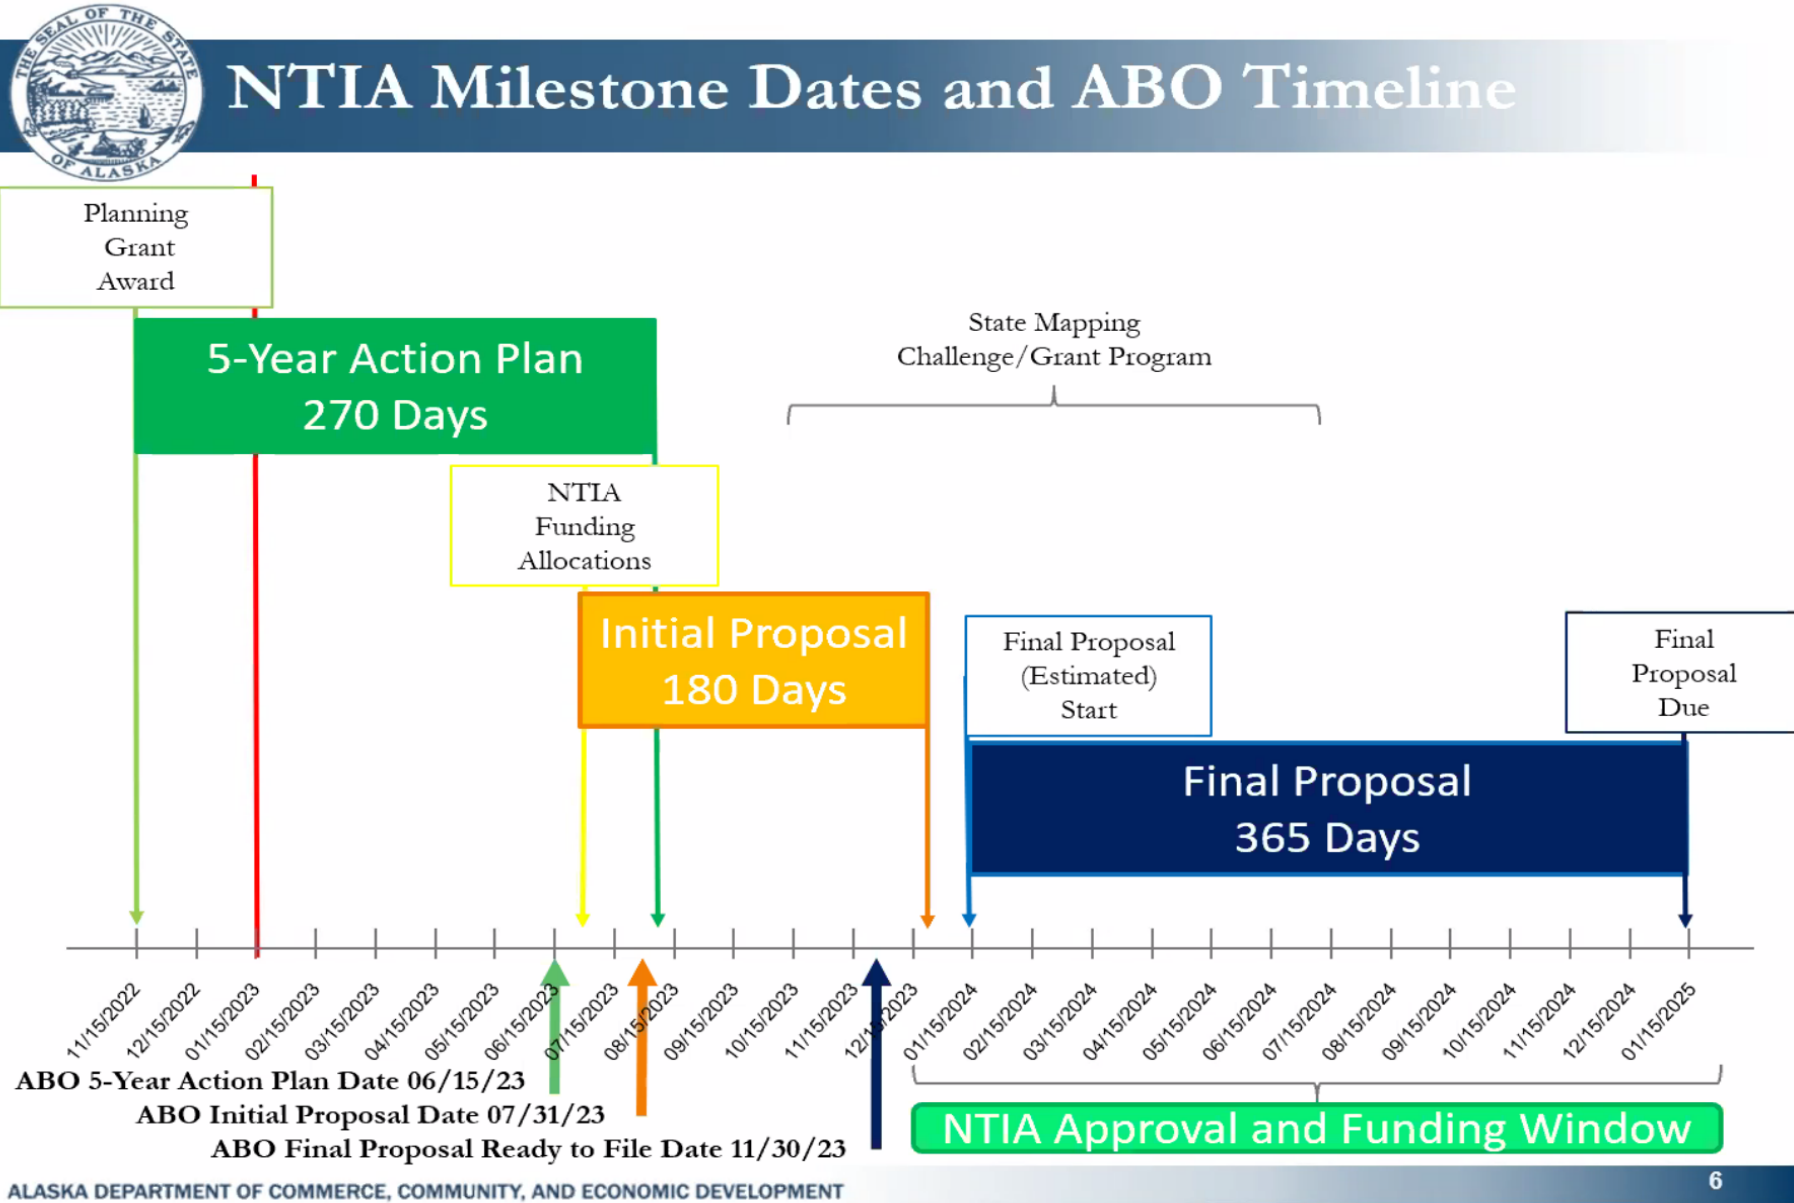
THE SEAL OF THE STATE OF ALASKA

NTIA Milestone Dates and ABO Timeline

Planning Grant Award

5-Year Action Plan
270 Days

State Mapping Challenge/Grant Program

NTIA Funding Allocations

Initial Proposal
180 Days

Final Proposal (Estimated) Start

Final Proposal Due

Final Proposal
365 Days

11/15/2022
12/15/2022
01/15/2023
02/15/2023
03/15/2023
04/15/2023
05/15/2023
06/15/2023
07/15/2023
08/15/2023
09/15/2023
10/15/2023
11/15/2023
12/15/2023
01/15/2024
02/15/2024
03/15/2024
04/15/2024
05/15/2024
06/15/2024
07/15/2024
08/15/2024
09/15/2024
10/15/2024
11/15/2024
12/15/2024
01/15/2025

ABO 5-Year Action Plan Date 06/15/23
ABO Initial Proposal Date 07/31/23
ABO Final Proposal Ready to File Date 11/30/23

NTIA Approval and Funding Window

ALASKA DEPARTMENT OF COMMERCE, COMMUNITY, AND ECONOMIC DEVELOPMENT

6